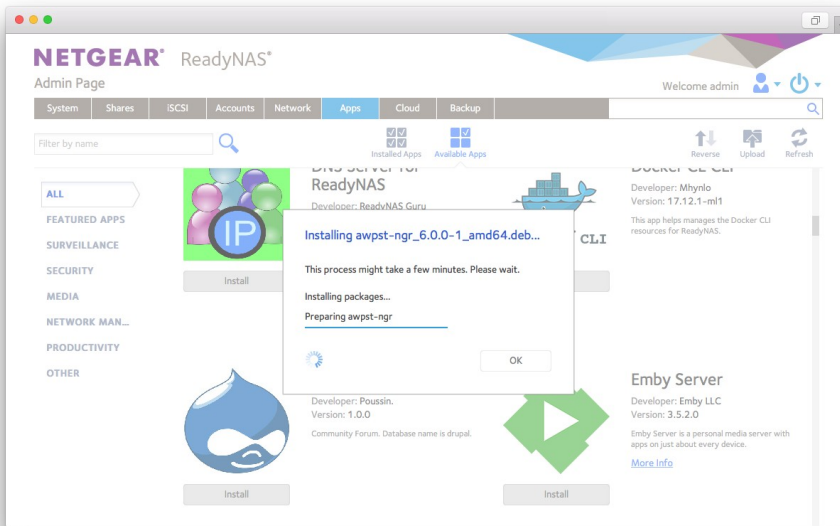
NETGEAR® ReadyNAS®

Admin Page

Welcome admin

System | Shares | iSCSI | Accounts | Network | Apps | Cloud | Backup

Filter by name

Installed Apps | Available Apps

Reverse | Upload | Refresh

ALL

FEATURED APPS

SURVEILLANCE

SECURITY

MEDIA

NETWORK MAN...

PRODUCTIVITY

OTHER

IP

DNS Server for ReadyNAS

Developer: ReadyNAS Guru

Install

CLI

Docker CE CLI

Developer: Mhynlo

Version: 17.12.1-ml1

This app helps manages the Docker CLI resources for ReadyNAS.

Installing awpst-ngr_6.0.0-1_amd64.deb...

This process might take a few minutes. Please wait.

Installing packages...

Preparing awpst-ngr

OK

Developer: Poussin.

Version: 1.0.0

Community Forum. Database name is drupal.

Install

Emby Server

Developer: Emby LLC

Version: 3.5.2.0

Emby Server is a personal media server with apps on just about every device.

More Info

Install